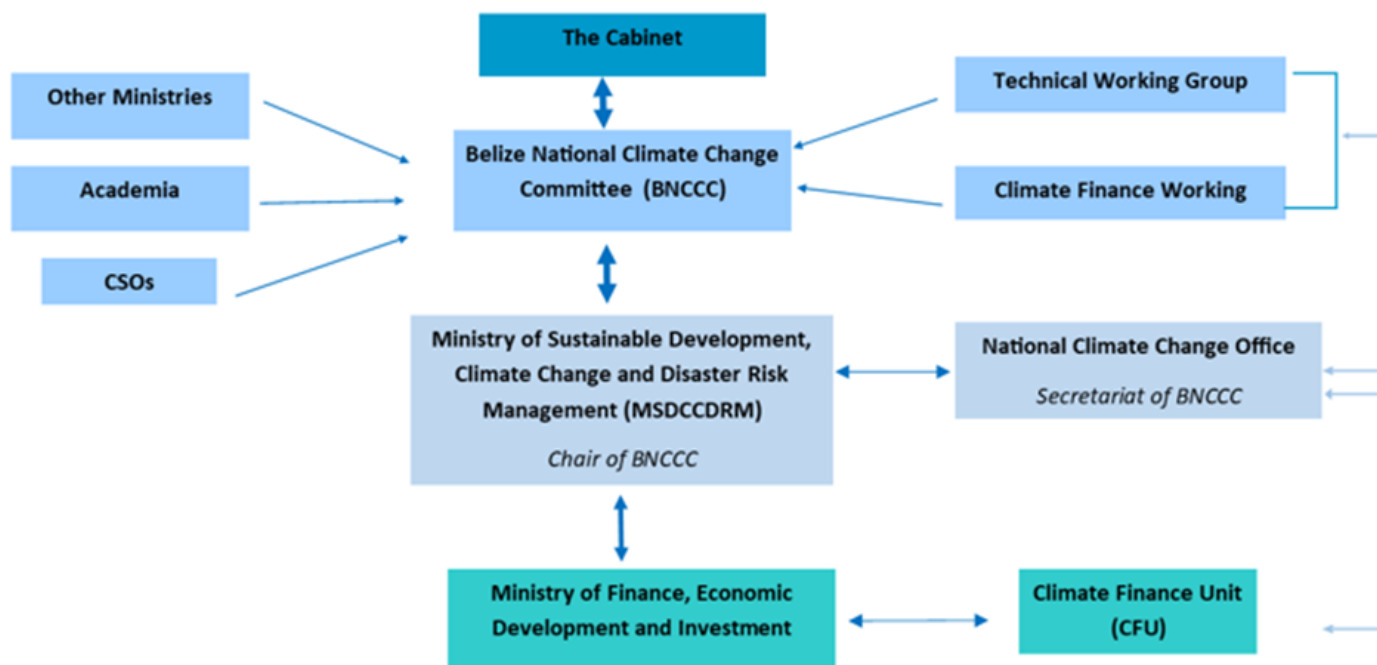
The Cabinet

Other Ministries

Academia

CSOs

Belize National Climate Change Committee (BNCCC)

Technical Working Group

Climate Finance Working

Ministry of Sustainable Development, Climate Change and Disaster Risk Management (MSDCCDRM)

Chair of BNCCC

National Climate Change Office

Secretariat of BNCCC

Ministry of Finance, Economic Development and Investment

Climate Finance Unit (CFU)